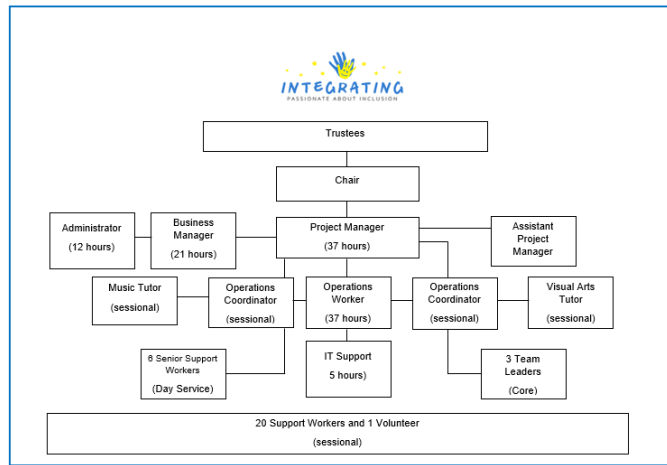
INTEGRATING
PASSIONATE ABOUT INCLUSION

Trustees

Chair

Administrator
(12 hours)

Business Manager
(21 hours)

Project Manager
(37 hours)

Assistant Project Manager

Music Tutor
(sessional)

Operations Coordinator
(sessional)

Operations Worker
(37 hours)

Operations Coordinator
(sessional)

Visual Arts Tutor
(sessional)

6 Senior Support Workers
(Day Service)

IT Support
5 hours)

3 Team Leaders
(Core)

20 Support Workers and 1 Volunteer
(sessional)